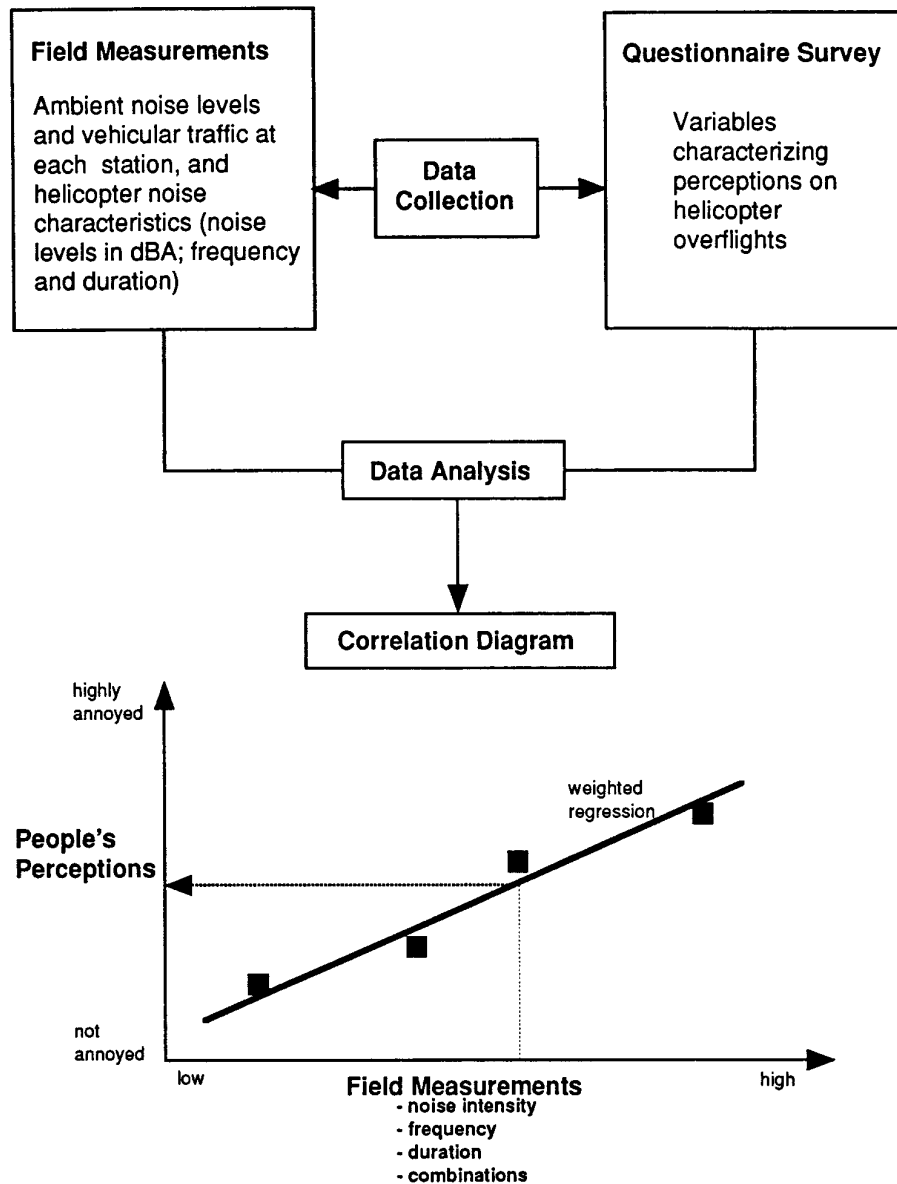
Field Measurements

Ambient noise levels and vehicular traffic at each station, and helicopter noise characteristics (noise levels in dBA; frequency and duration)

Data Collection

Questionnaire Survey

Variables characterizing perceptions on helicopter overflights

Data Analysis

Correlation Diagram

highly annoyed

People's Perceptions

not annoyed

weighted regression

low

Field Measurements
- noise intensity
- frequency
- duration
- combinations

high